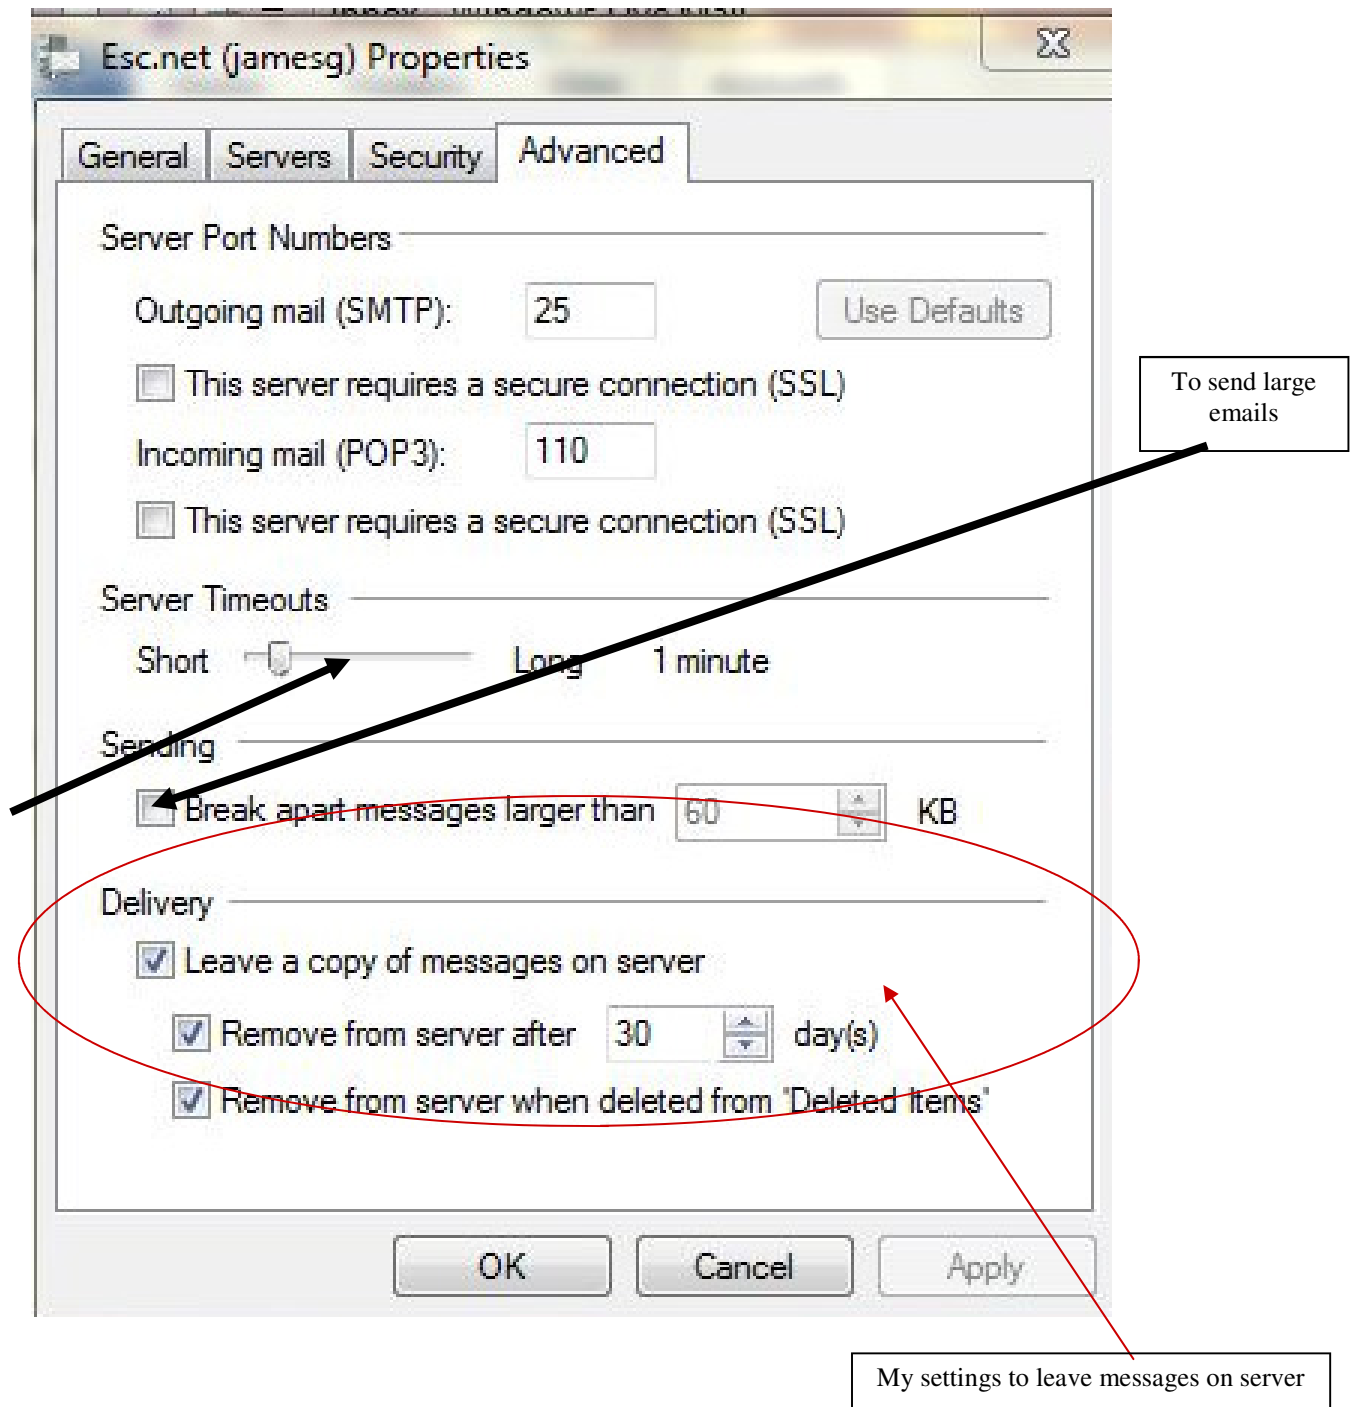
Esc.net (jamesg) Properties

General | Servers | Security | Advanced

Server Port Numbers

Outgoing mail (SMTP): 25 Use Defaults

This server requires a secure connection (SSL)

Incoming mail (POP3): 110

This server requires a secure connection (SSL)

Server Timeouts

Short Long 1 minute

Sending

Break apart messages larger than 60 KB

Delivery

Leave a copy of messages on server

Remove from server after 30 day(s)

Remove from server when deleted from 'Deleted Items'

OK Cancel Apply

To send large emails

My settings to leave messages on server